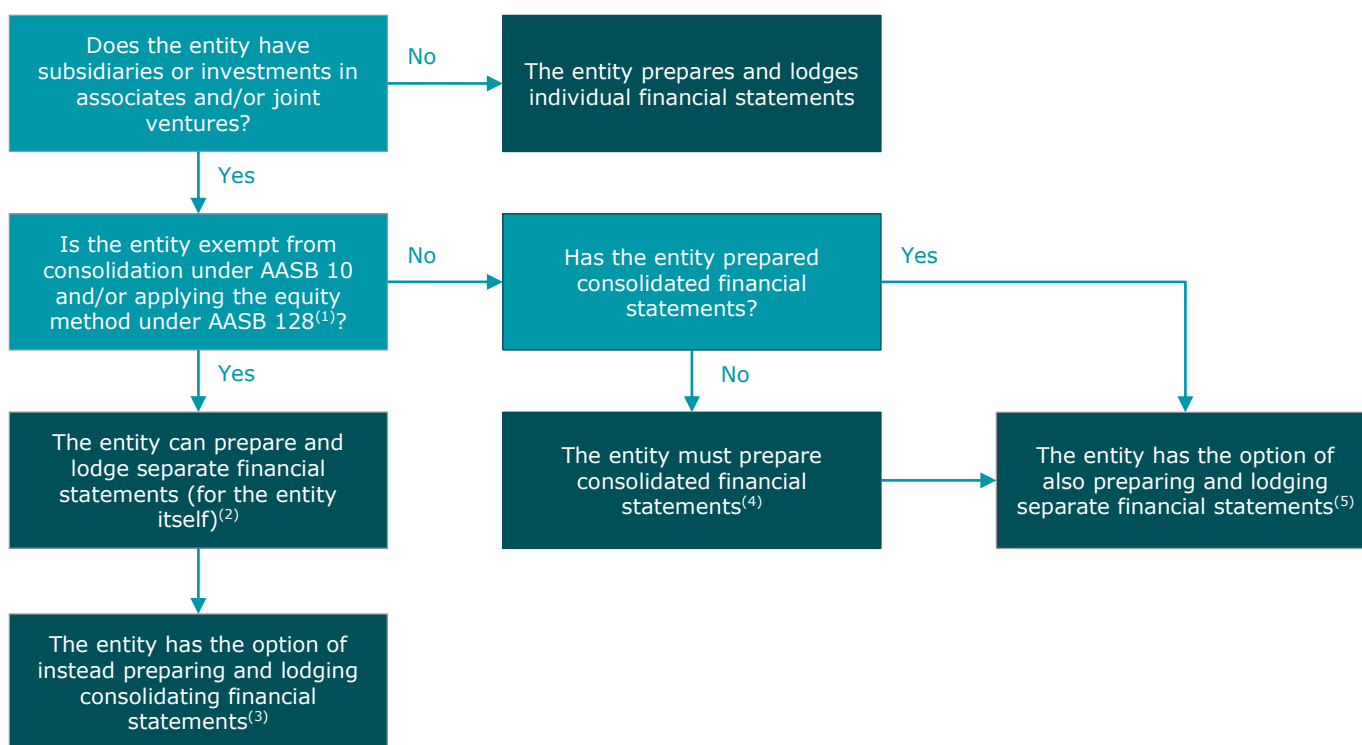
Does the entity have subsidiaries or investments in associates and/or joint ventures?

No

The entity prepares and lodges individual financial statements

Yes

Is the entity exempt from consolidation under AASB 10 and/or applying the equity method under AASB 128$^{(1)}$?

No

Has the entity prepared consolidated financial statements?

Yes

Yes

No

The entity can prepare and lodge separate financial statements (for the entity itself)$^{(2)}$

The entity must prepare consolidated financial statements$^{(4)}$

The entity has the option of also preparing and lodging separate financial statements$^{(5)}$

The entity has the option of instead preparing and lodging consolidating financial statements$^{(3)}$